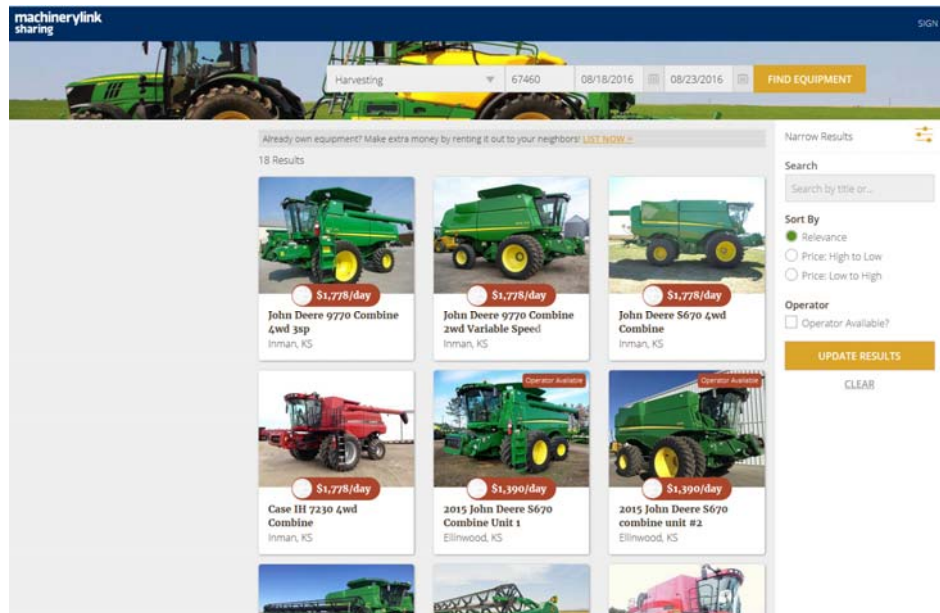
machinerylink sharing

SIGN

Harvesting
67460
08/18/2016
08/23/2016
FIND EQUIPMENT

Already own equipment? Make extra money by renting it out to your neighbors! LIST NOW »

18 Results

$1,778/day
John Deere 9770 Combine 4wd 3sp
Inman, KS

$1,778/day
John Deere 9770 Combine 2wd Variable Speed
Inman, KS

$1,778/day
John Deere S670 4wd Combine
Inman, KS

$1,778/day
Case IH 7230 4wd Combine
Inman, KS

Operator Available
$1,390/day
2015 John Deere S670 Combine Unit 1
Ellinwood, KS

Operator Available
$1,390/day
2015 John Deere S670 combine unit #2
Ellinwood, KS

Narrow Results

Search
Search by title or...

Sort By
Relevance
Price: High to Low
Price: Low to High

Operator
Operator Available?

UPDATE RESULTS
CLEAR